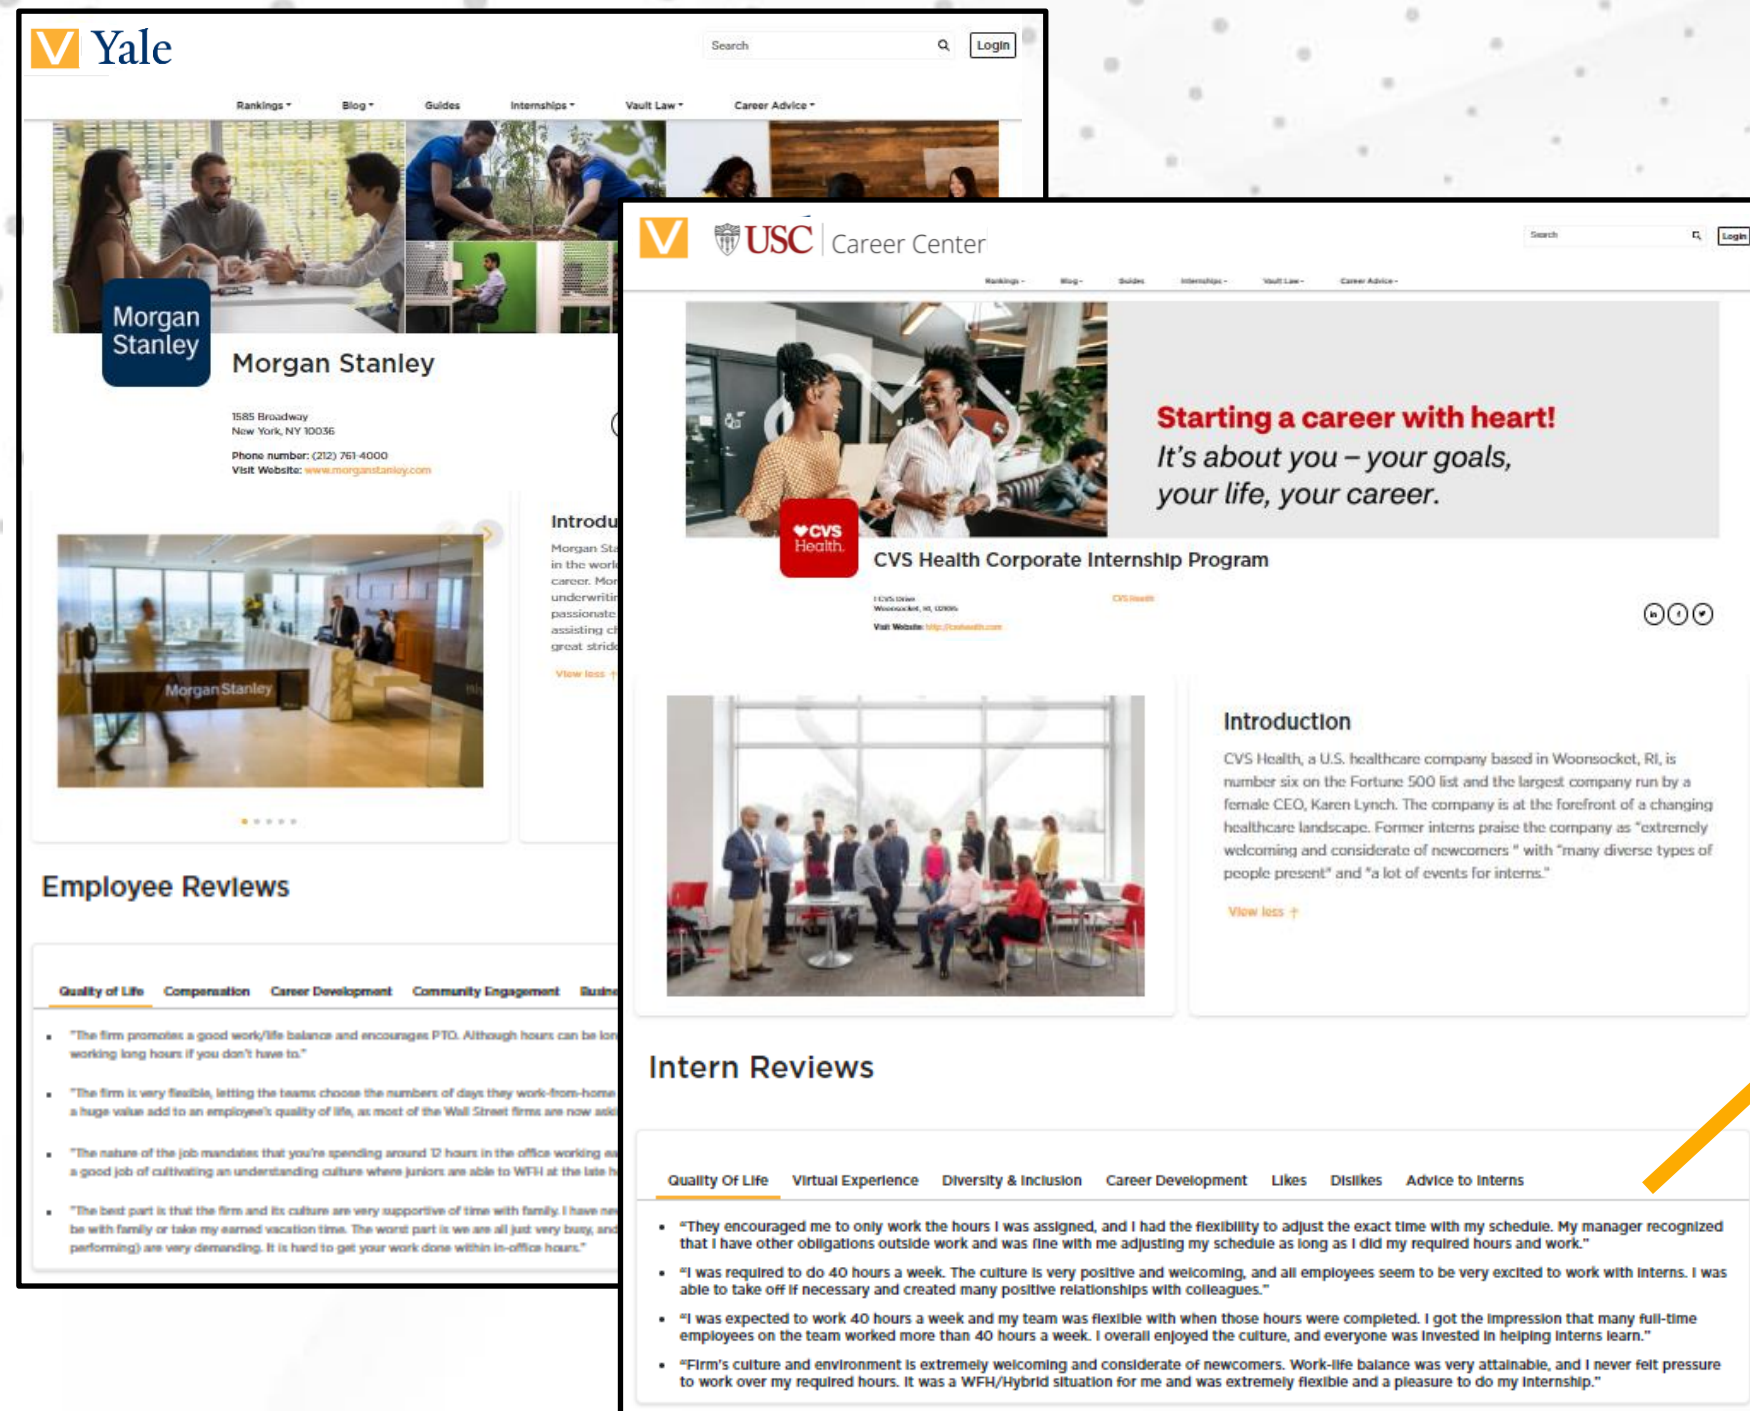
V Yale

Search Login

Rankings Blog Guides Internships Vault Law Career Advice

Morgan Stanley

Morgan Stanley

1585 Broadway
New York, NY 10036

Phone number: (212) 761-4000
Visit Website: www.morganstanley.com

Introdu

Morgan Sta
in the worl
career. Mor
underwritin
passionate
assisting cl
great strid

View less

Morgan Stanley

Employee Reviews

Quality of Life Compensation Career Development Community Engagement Busine

• "The firm promotes a good work/life balance and encourages PTO. Although hours can be lon working long hours if you don't have to."

• "The firm is very flexible, letting the teams choose the numbers of days they work-from-home a huge value add to an employee's quality of life, as most of the Wall Street firms are now aski

• "The nature of the job mandates that you're spending around 12 hours in the office working a a good job of cultivating an understanding culture where juniors are able to WFH at the late h

• "The best part is that the firm and its culture are very supportive of time with family. I have ne be with family or take my earned vacation time. The worst part is we are all just very busy, and performing) are very demanding. It is hard to get your work done within in-office hours."

V USC Career Center

Search Login

Rankings Blog Guides Internships Vault Law Career Advice

Starting a career with heart!
It's about you – your goals, your life, your career.

CVS Health

CVS Health Corporate Internship Program

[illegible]
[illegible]
Visit Website: http://cvshealth.com

CVS Health

Introduction

CVS Health, a U.S. healthcare company based in Woonsocket, RI, is number six on the Fortune 500 list and the largest company run by a female CEO, Karen Lynch. The company is at the forefront of a changing healthcare landscape. Former interns praise the company as "extremely welcoming and considerate of newcomers " with "many diverse types of people present" and "a lot of events for interns."

View less

Intern Reviews

Quality Of Life Virtual Experience Diversity & Inclusion Career Development Likes Dislikes Advice to Interns

• "They encouraged me to only work the hours I was assigned, and I had the flexibility to adjust the exact time with my schedule. My manager recognized that I have other obligations outside work and was fine with me adjusting my schedule as long as I did my required hours and work."

• "I was required to do 40 hours a week. The culture is very positive and welcoming, and all employees seem to be very excited to work with interns. I was able to take off if necessary and created many positive relationships with colleagues."

• "I was expected to work 40 hours a week and my team was flexible with when those hours were completed. I got the impression that many full-time employees on the team worked more than 40 hours a week. I overall enjoyed the culture, and everyone was invested in helping interns learn."

• "Firm's culture and environment is extremely welcoming and considerate of newcomers. Work-life balance was very attainable, and I never felt pressure to work over my required hours. It was a WFH/Hybrid situation for me and was extremely flexible and a pleasure to do my internship."